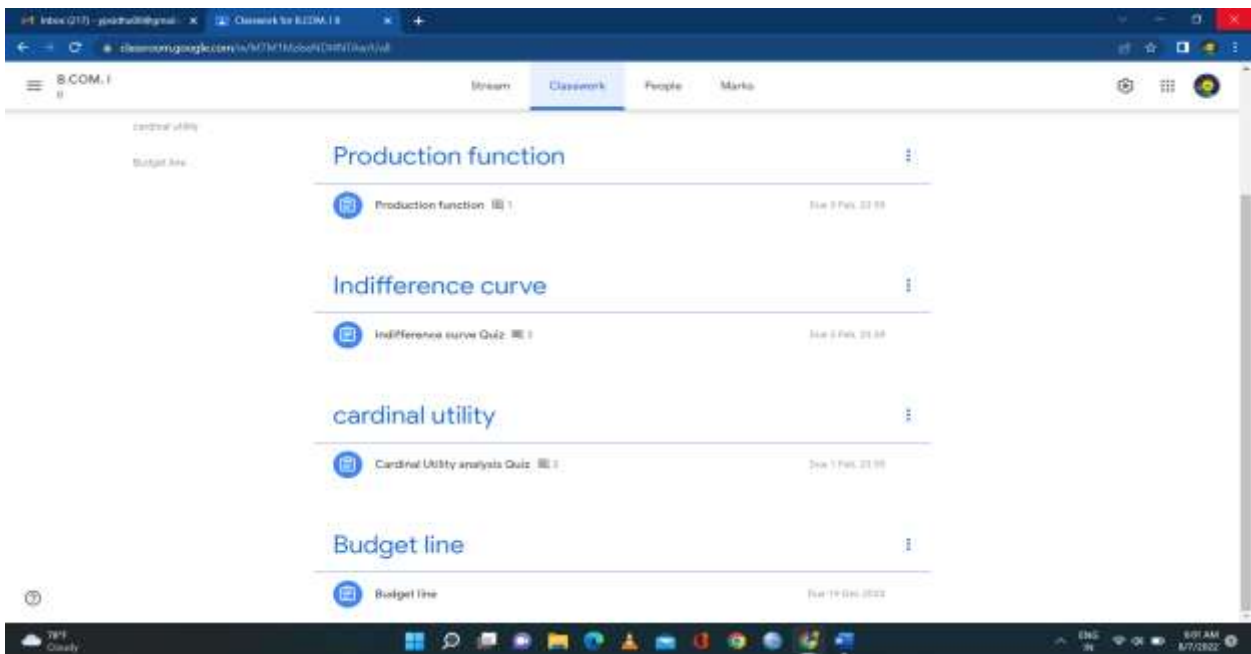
Inbox (217) - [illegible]@gmail. ×
Classwork for B.COM. I B ×

classroom.google.com/u/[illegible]

B.COM. I
B

Stream
Classwork
People
Marks

cardinal utility
Budget line

Production function

Production function 1
Due 3 Feb, 23:59

Indifference curve

Indifference curve Quiz 1
Due 3 Feb, 23:59

cardinal utility

Cardinal Utility analysis Quiz 1
Due 1 Feb, 23:59

Budget line

Budget line
Due 19 Dec 2022

78°F
Cloudy

ENG
IN
9:01 AM
8/7/2022